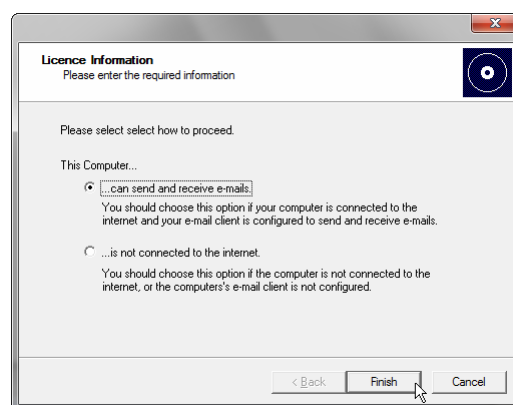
Licence Information
Please enter the required information

Please select select how to proceed.

This Computer...

...can send and receive e-mails.

You should choose this option if your computer is connected to the internet and your e-mail client is configured to send and receive e-mails.

...is not connected to the internet.

You should choose this option if the computer is not connected to the internet, or the computers's e-mail client is not configured.

< Back
Finish
Cancel